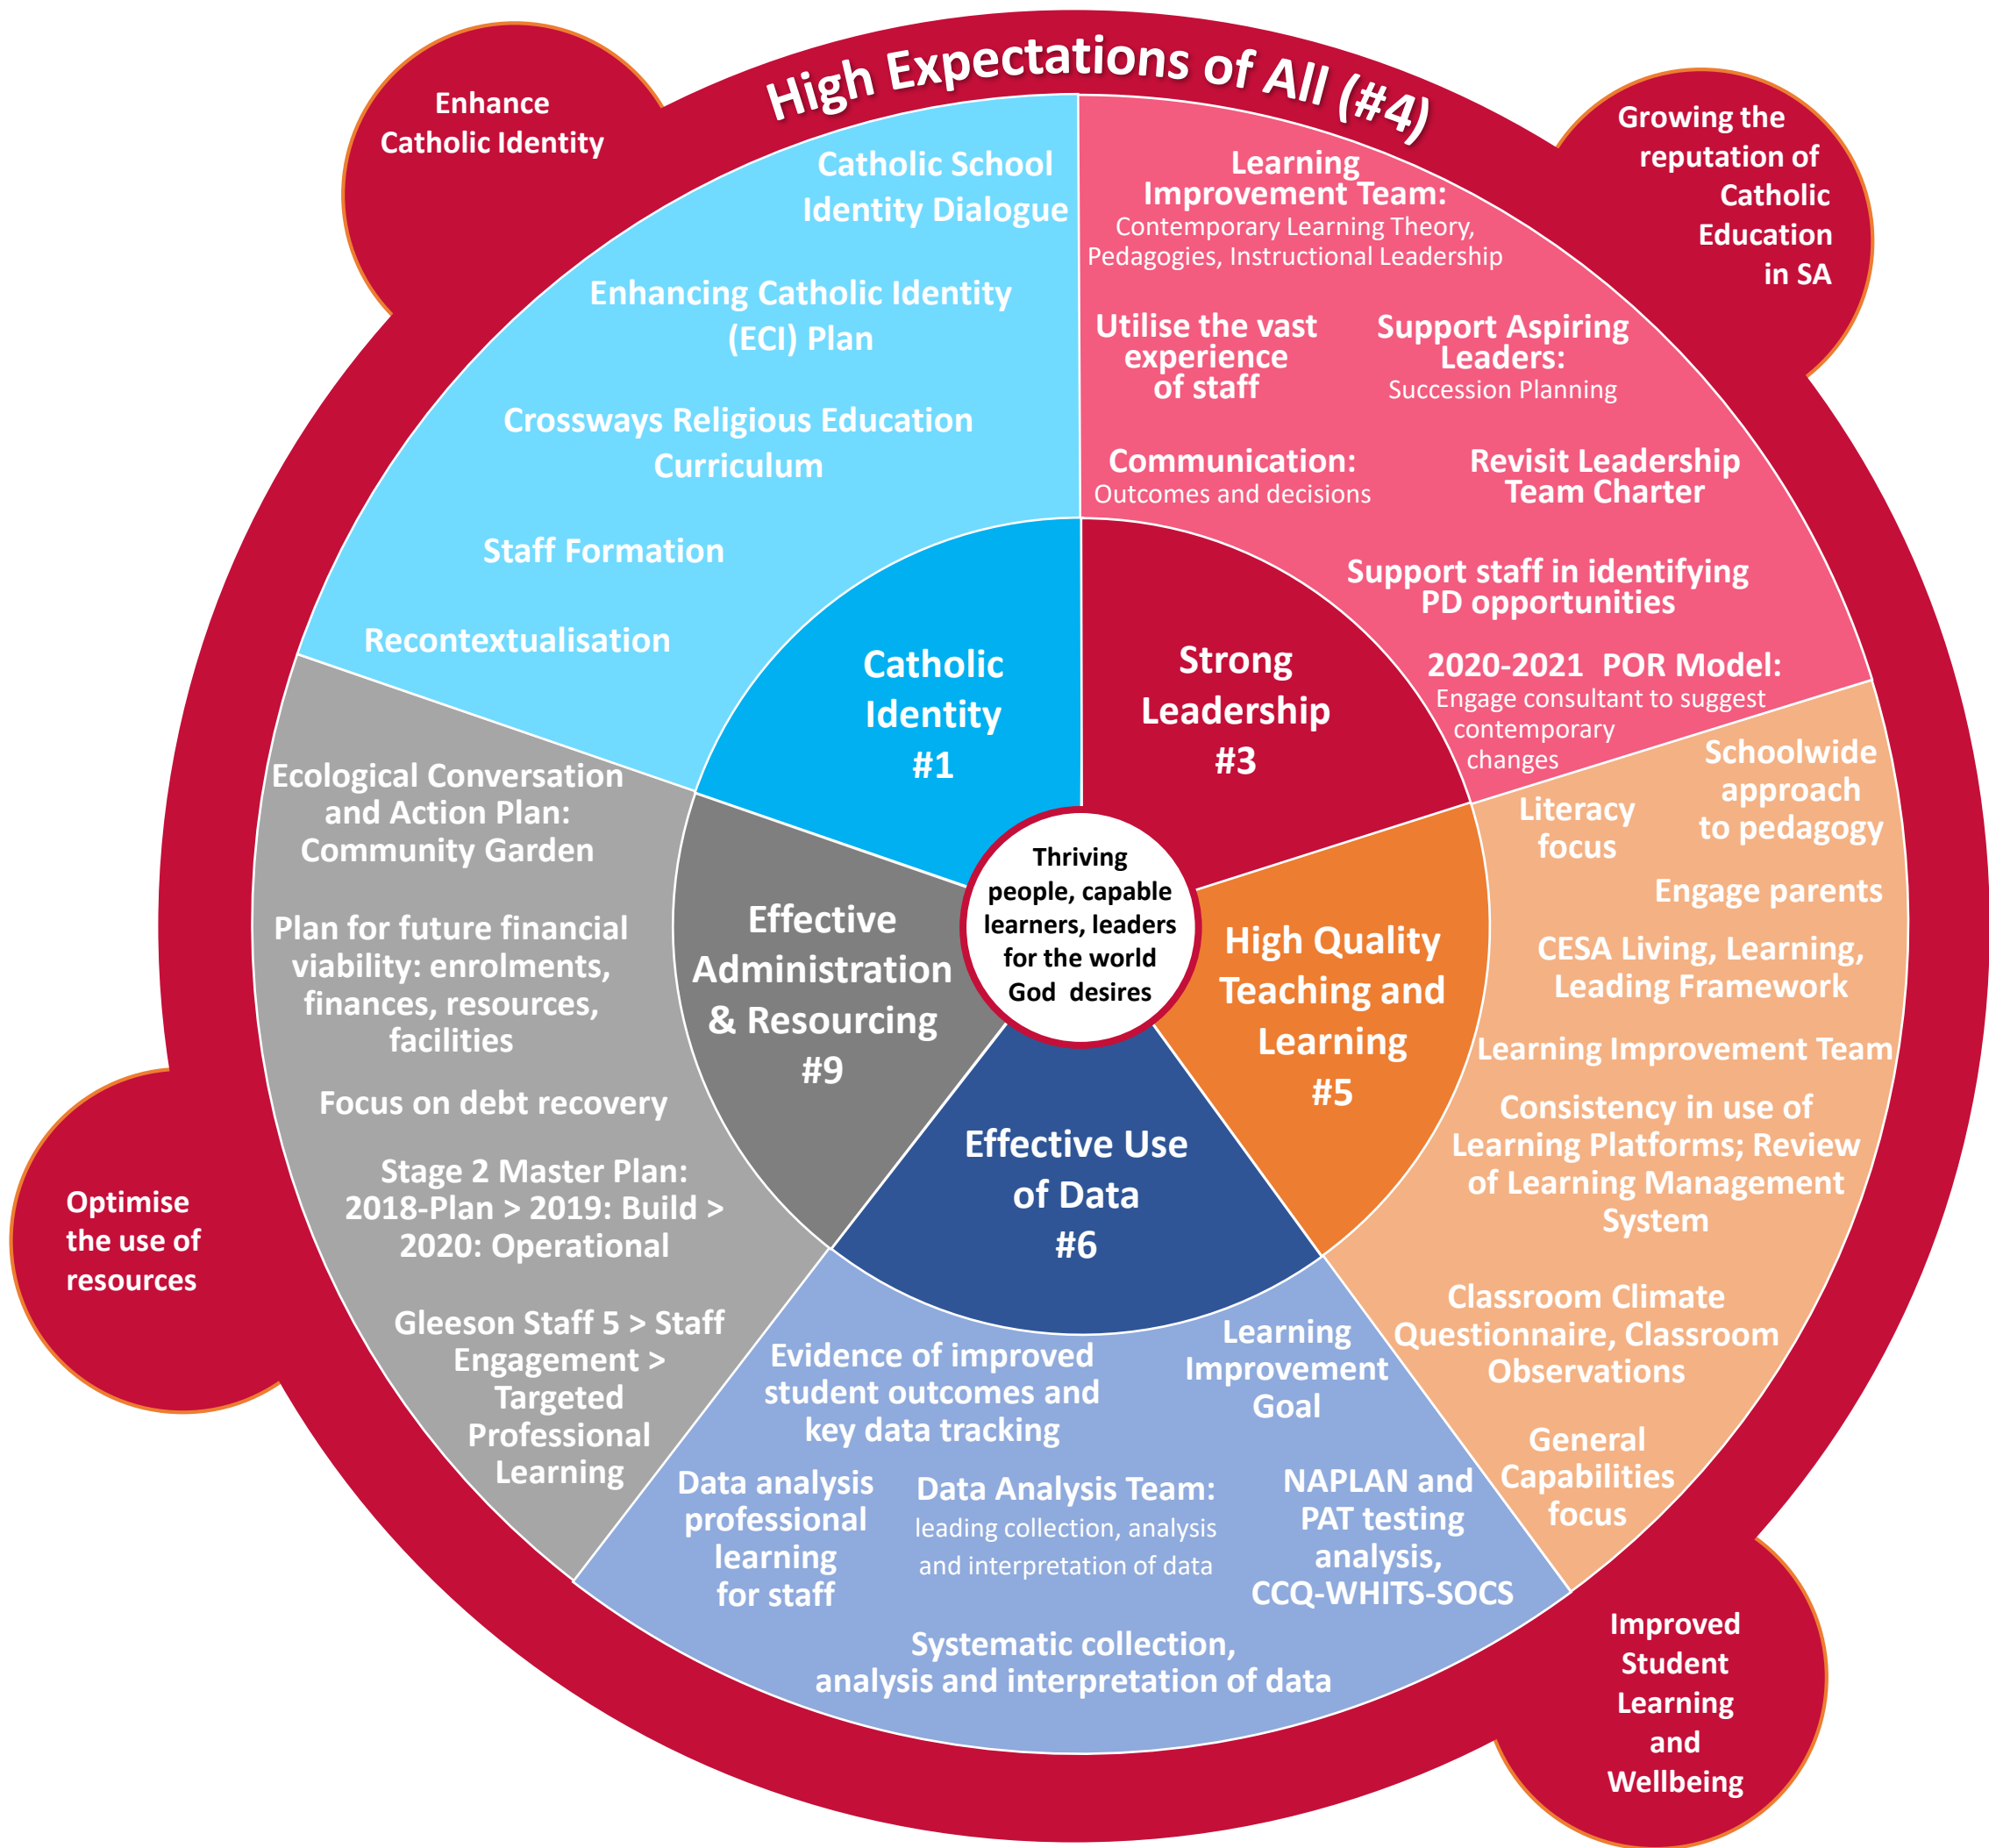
High Expectations of All (#4)

Enhance Catholic Identity

Growing the reputation of Catholic Education in SA

Catholic School Identity Dialogue

Enhancing Catholic Identity (ECI) Plan

Crossways Religious Education Curriculum

Staff Formation

Recontextualisation

Learning Improvement Team: Contemporary Learning Theory, Pedagogies, Instructional Leadership

Utilise the vast experience of staff

Support Aspiring Leaders: Succession Planning

Communication: Outcomes and decisions

Revisit Leadership Team Charter

Support staff in identifying PD opportunities

2020-2021 POR Model: Engage consultant to suggest contemporary changes

Catholic Identity #1

Strong Leadership #3

Thriving people, capable learners, leaders for the world God desires

Effective Administration & Resourcing #9

High Quality Teaching and Learning #5

Effective Use of Data #6

Ecological Conversation and Action Plan: Community Garden

Plan for future financial viability: enrolments, finances, resources, facilities

Focus on debt recovery

Stage 2 Master Plan: 2018-Plan > 2019: Build > 2020: Operational

Gleeson Staff 5 > Staff Engagement > Targeted Professional Learning

Literacy focus

Schoolwide approach to pedagogy

Engage parents

CESA Living, Learning, Leading Framework

Learning Improvement Team

Consistency in use of Learning Platforms; Review of Learning Management System

Classroom Climate Questionnaire, Classroom Observations

General Capabilities focus

Evidence of improved student outcomes and key data tracking

Learning Improvement Goal

Data analysis professional learning for staff

Data Analysis Team: leading collection, analysis and interpretation of data

NAPLAN and PAT testing analysis, CCQ-WHITS-SOCS

Systematic collection, analysis and interpretation of data

Optimise the use of resources

Improved Student Learning and Wellbeing